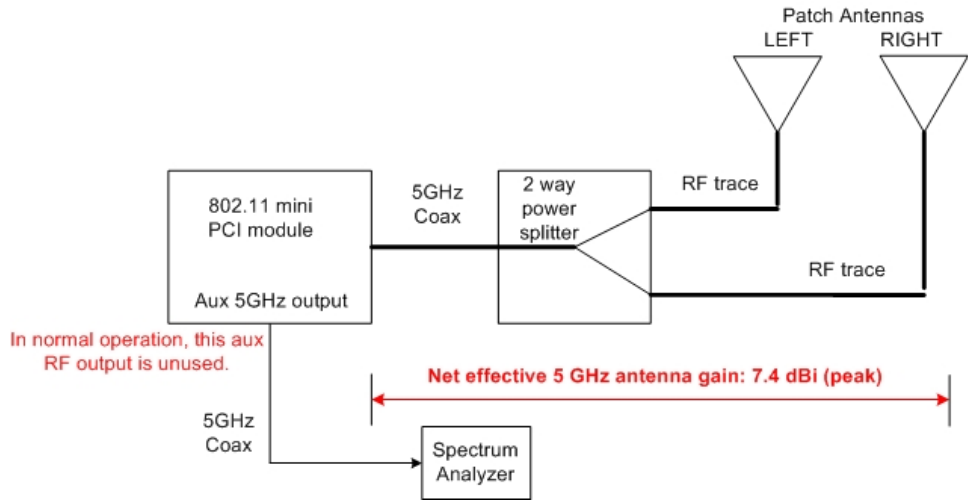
Patch Antennas
LEFT
RIGHT

802.11 mini PCI module

Aux 5GHz output

5GHz Coax

2 way power splitter

RF trace

RF trace

In normal operation, this aux RF output is unused.

Net effective 5 GHz antenna gain: 7.4 dBi (peak)

5GHz Coax

Spectrum Analyzer